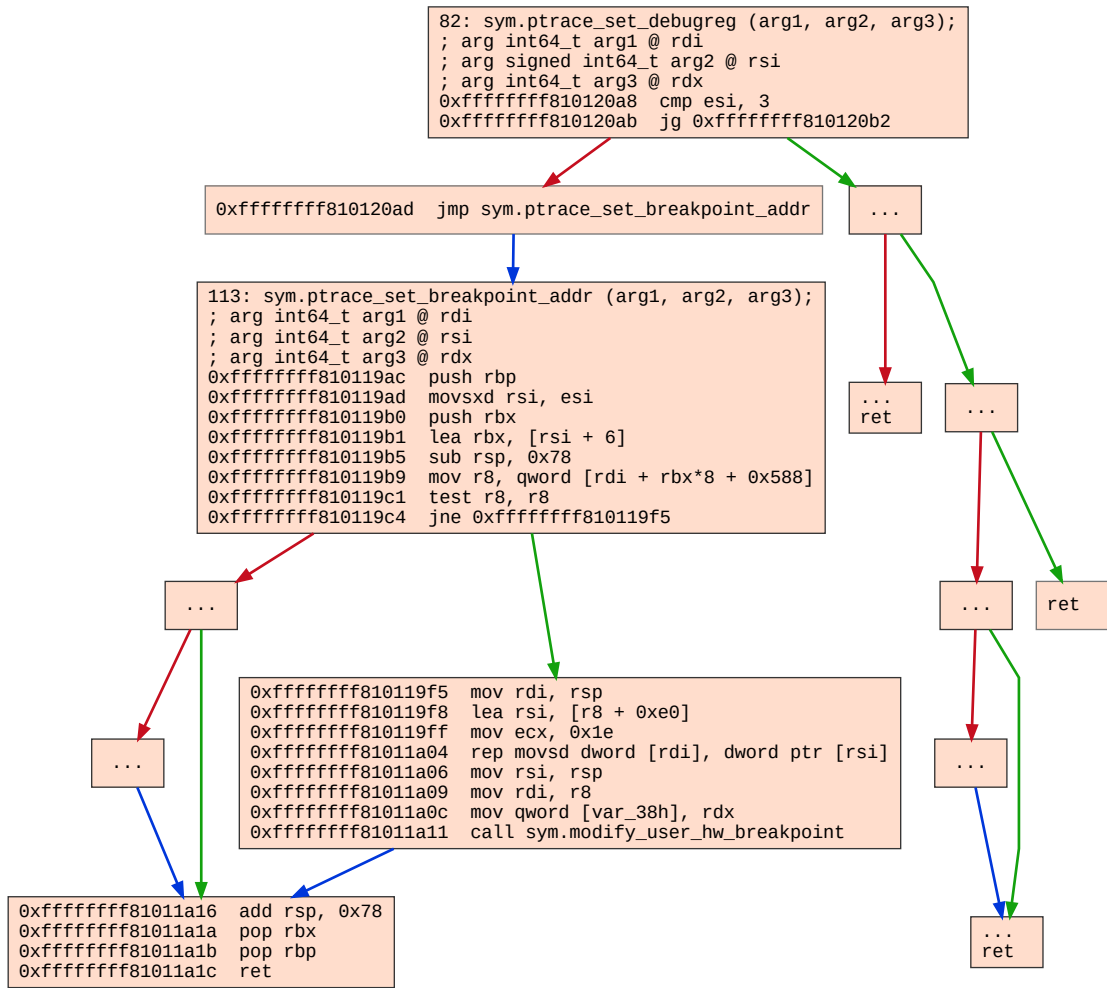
82: sym.ptrace_set_debugreg (arg1, arg2, arg3);
; arg int64_t arg1 @ rdi
; arg signed int64_t arg2 @ rsi
; arg int64_t arg3 @ rdx
0xffffffff810120a8  cmp esi, 3
0xffffffff810120ab  jg 0xffffffff810120b2

0xffffffff810120ad  jmp sym.ptrace_set_breakpoint_addr

...

113: sym.ptrace_set_breakpoint_addr (arg1, arg2, arg3);
; arg int64_t arg1 @ rdi
; arg int64_t arg2 @ rsi
; arg int64_t arg3 @ rdx
0xffffffff810119ac  push rbp
0xffffffff810119ad  movsxd rsi, esi
0xffffffff810119b0  push rbx
0xffffffff810119b1  lea rbx, [rsi + 6]
0xffffffff810119b5  sub rsp, 0x78
0xffffffff810119b9  mov r8, qword [rdi + rbx*8 + 0x588]
0xffffffff810119c1  test r8, r8
0xffffffff810119c4  jne 0xffffffff810119f5

...
ret

...

...

...

ret

...

0xffffffff810119f5  mov rdi, rsp
0xffffffff810119f8  lea rsi, [r8 + 0xe0]
0xffffffff810119ff  mov ecx, 0x1e
0xffffffff81011a04  rep movsd dword [rdi], dword ptr [rsi]
0xffffffff81011a06  mov rsi, rsp
0xffffffff81011a09  mov rdi, r8
0xffffffff81011a0c  mov qword [var_38h], rdx
0xffffffff81011a11  call sym.modify_user_hw_breakpoint

...

...

0xffffffff81011a16  add rsp, 0x78
0xffffffff81011a1a  pop rbx
0xffffffff81011a1b  pop rbp
0xffffffff81011a1c  ret

...
ret